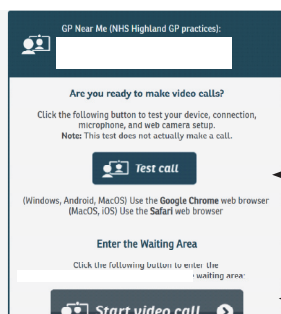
GP Near Me (NHS Highland GP practices):

Are you ready to make video calls?

Click the following button to test your device, connection, microphone, and web camera setup.
Note: This test does not actually make a call.

Test call

(Windows, Android, MacOS) Use the Google Chrome web browser
(MacOS, iOS) Use the Safari web browser

Enter the Waiting Area

Click the following button to enter the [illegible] waiting area:

Start video call